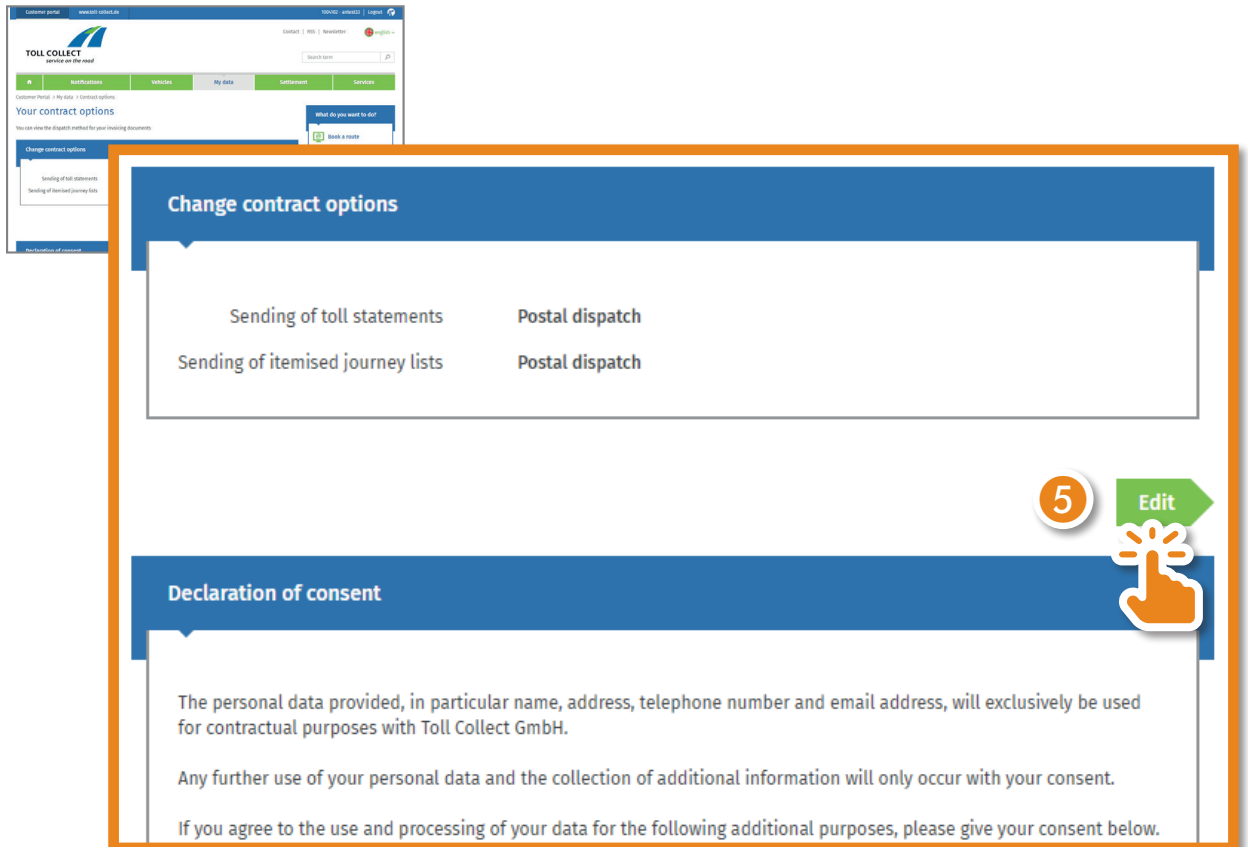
Customer portal | www.toll-collect.de | 100492 - antest23 | Logout

TOLL COLLECT
service on the road

Contact | RSS | Newsletter | english

Search term

Notifications | Vehicles | My data | Settlement | Services

Customer Portal > My data > Contract options

Your contract options

You can view the dispatch method for your invoicing documents.

What do you want to do?

Book a route

Change contract options

Sending of toll statements

Sending of itemised journey lists

Declaration of consent

Change contract options

Sending of toll statements Postal dispatch

Sending of itemised journey lists Postal dispatch

5

Edit

Declaration of consent

The personal data provided, in particular name, address, telephone number and email address, will exclusively be used for contractual purposes with Toll Collect GmbH.

Any further use of your personal data and the collection of additional information will only occur with your consent.

If you agree to the use and processing of your data for the following additional purposes, please give your consent below.